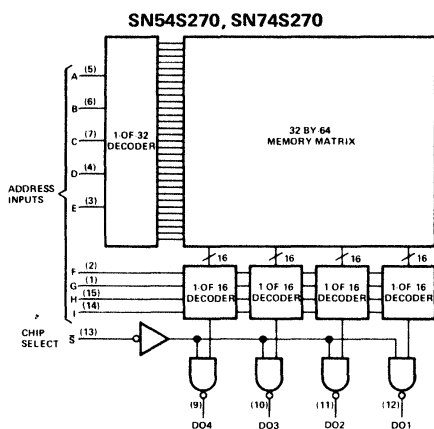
SN54S270, SN74S270

A (5)
B (6)
C (7)
D (4)
E (3)

1 OF 32 DECODER

32 BY 64 MEMORY MATRIX

ADDRESS INPUTS

F (2)
G (1)
H (15)
I (14)

16
16
16
16

1 OF 16 DECODER
1 OF 16 DECODER
1 OF 16 DECODER
1 OF 16 DECODER

CHIP SELECT
S (13)

(9) DO4
(10) DO3
(11) DO2
(12) DO1